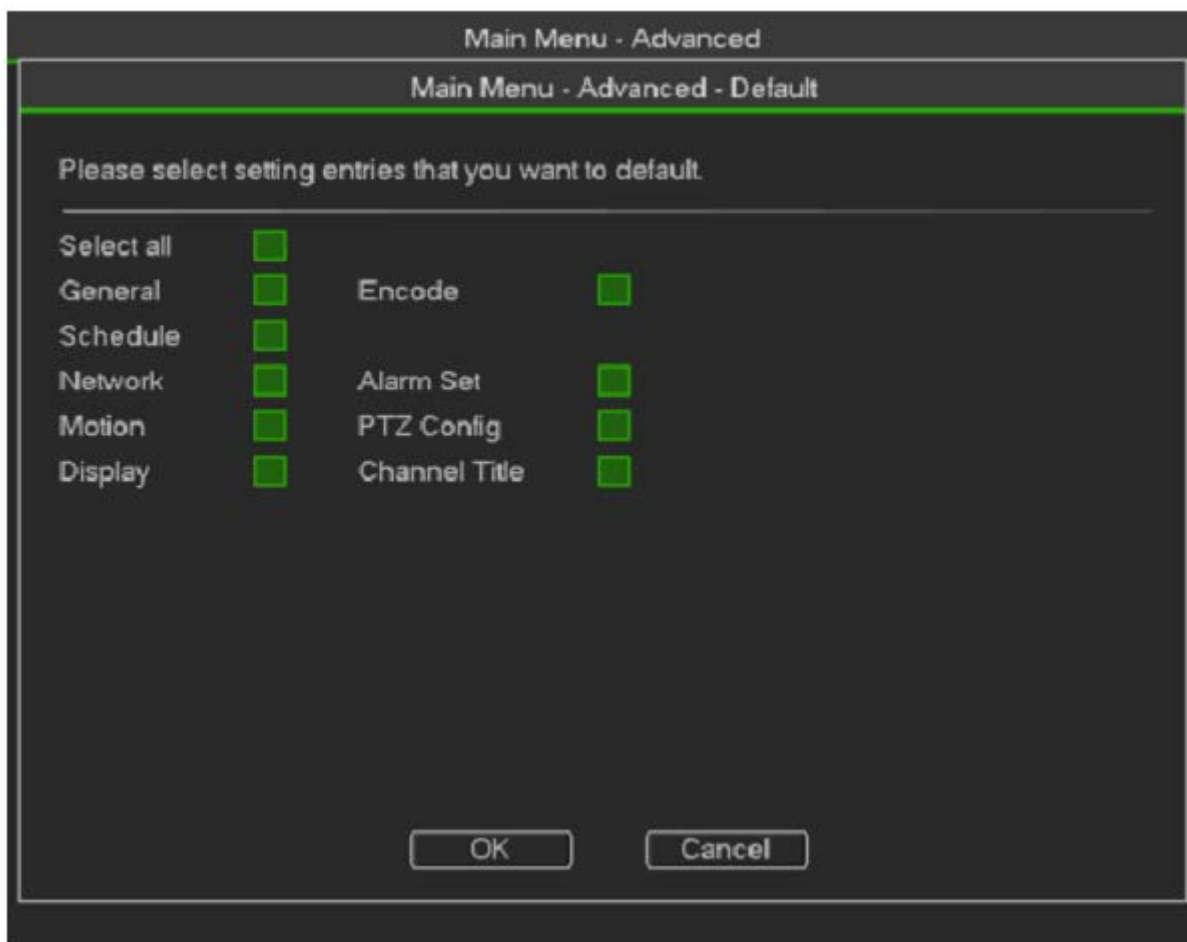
Main Menu - Advanced

Main Menu - Advanced - Default

Please select setting entries that you want to default.

Select all

General Encode

Schedule

Network Alarm Set

Motion PTZ Config

Display Channel Title

OK Cancel